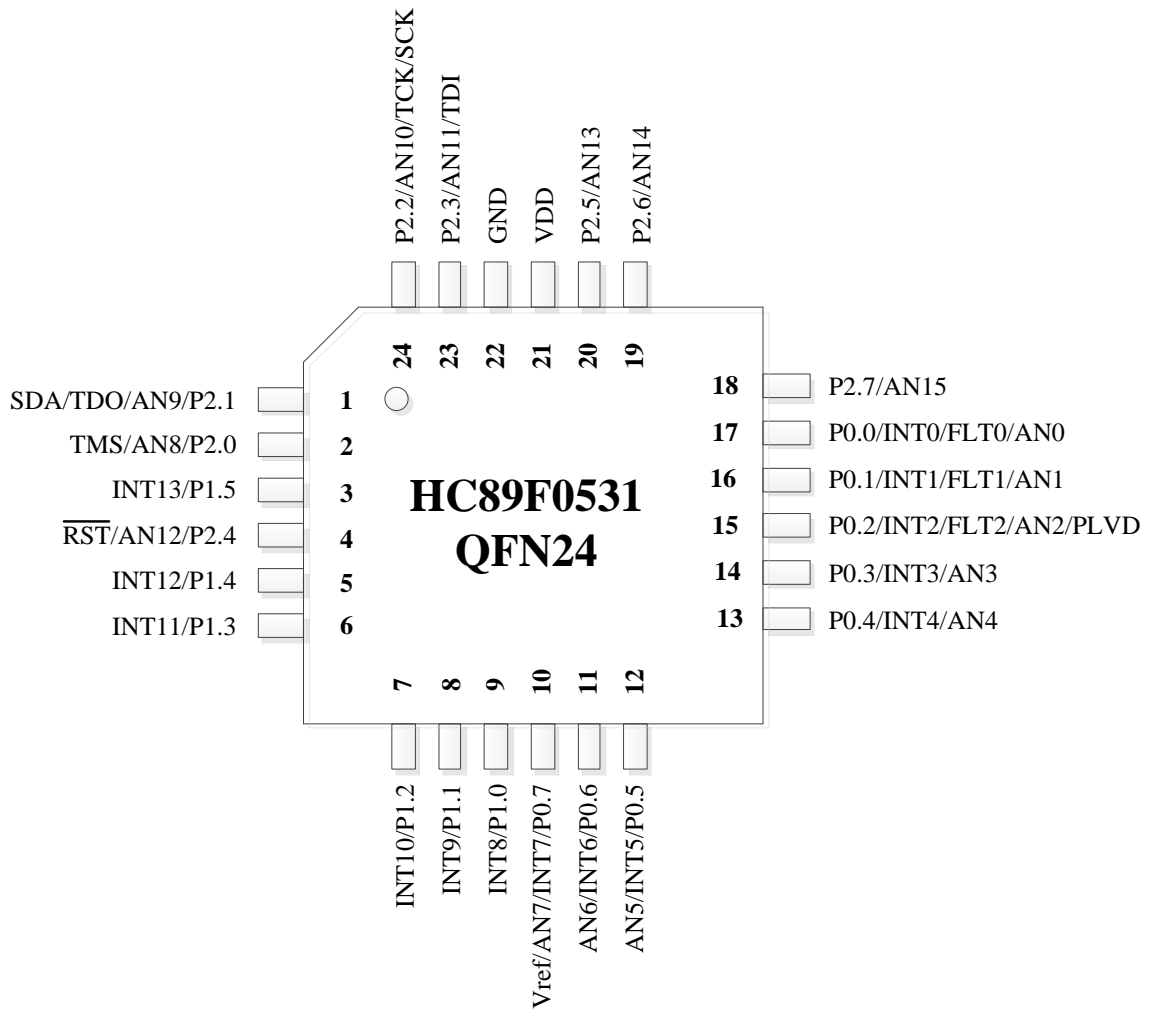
P2.2/AN10/TCK/SCK
P2.3/AN11/TDI
GND
VDD
P2.5/AN13
P2.6/AN14

24
23
22
21
20
19

SDA/TDO/AN9/P2.1 1
TMS/AN8/P2.0 2
INT13/P1.5 3
$\overline{RST}$/AN12/P2.4 4
INT12/P1.4 5
INT11/P1.3 6

HC89F0531
QFN24

18 P2.7/AN15
17 P0.0/INT0/FLT0/AN0
16 P0.1/INT1/FLT1/AN1
15 P0.2/INT2/FLT2/AN2/PLVD
14 P0.3/INT3/AN3
13 P0.4/INT4/AN4

7
8
9
10
11
12

INT10/P1.2
INT9/P1.1
INT8/P1.0
Vref/AN7/INT7/P0.7
AN6/INT6/P0.6
AN5/INT5/P0.5